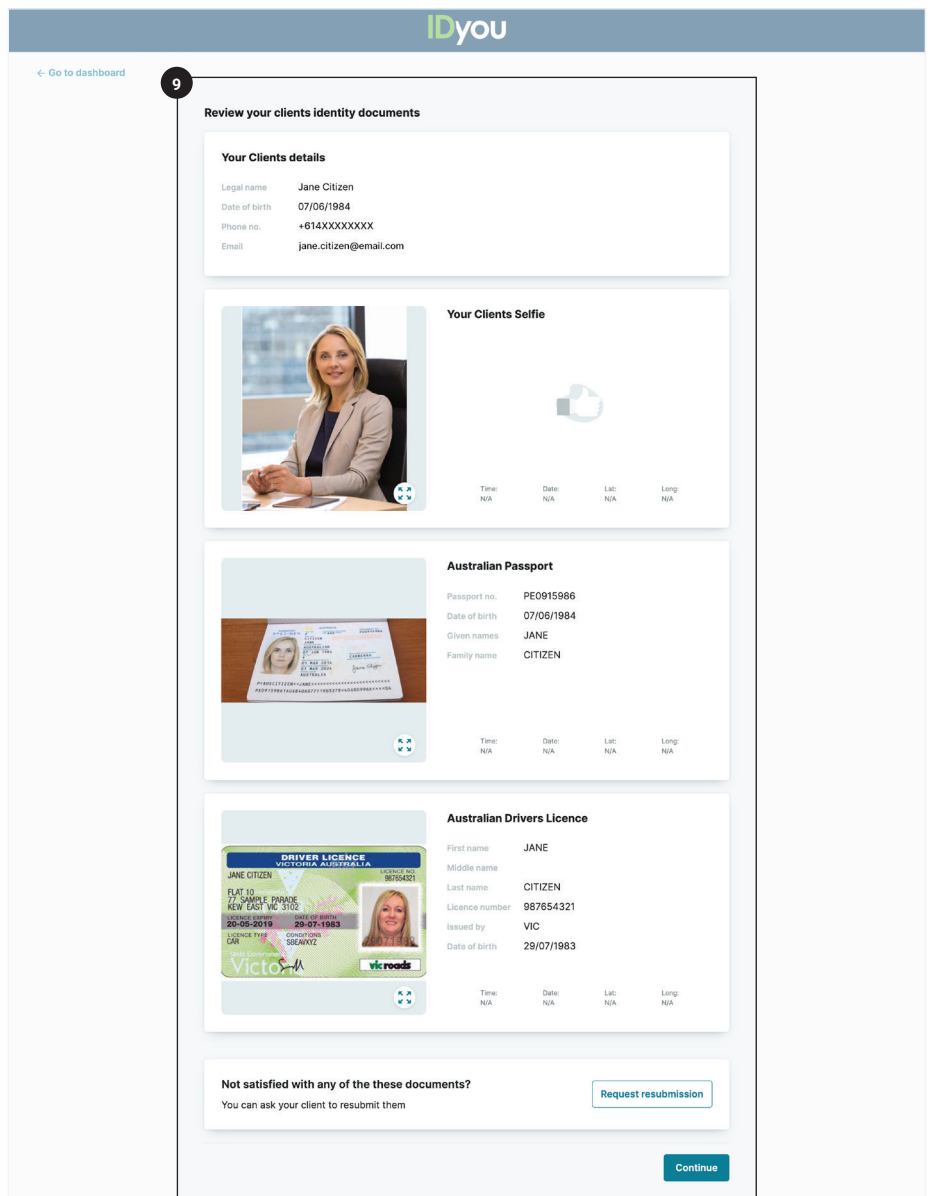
IDyou

← Go to dashboard

9

Review your clients identity documents

Your Clients details

| | |
|---|---|
| Legal name | Jane Citizen |
| Date of birth | 07/06/1984 |
| Phone no. | +614XXXXXXXX |
| Email | jane.citizen@email.com |

Your Clients Selfie

| Time: | Date: | Lat: | Long: |
|---|---|---|---|
| N/A | N/A | N/A | N/A |

Australian Passport

| | |
|---|---|
| Passport no. | PE0915986 |
| Date of birth | 07/06/1984 |
| Given names | JANE |
| Family name | CITIZEN |

| Time: | Date: | Lat: | Long: |
|---|---|---|---|
| N/A | N/A | N/A | N/A |

DRIVER LICENCE
VICTORIA AUSTRALIA
JANE CITIZEN
LICENCE NO. 987654321
FLAT 10
77 SAMPLE PARADE
KEW EAST VIC 3102
LICENCE EXPIRY 20-05-2019
DATE OF BIRTH 29-07-1983
LICENCE TYPE CAR
CONDITIONS SBEAVXYZ
vicroads

Australian Drivers Licence

| | |
|---|---|
| First name | JANE |
| Middle name | |
| Last name | CITIZEN |
| Licence number | 987654321 |
| Issued by | VIC |
| Date of birth | 29/07/1983 |

| Time: | Date: | Lat: | Long: |
|---|---|---|---|
| N/A | N/A | N/A | N/A |

Not satisfied with any of the these documents?
You can ask your client to resubmit them

Request resubmission

Continue